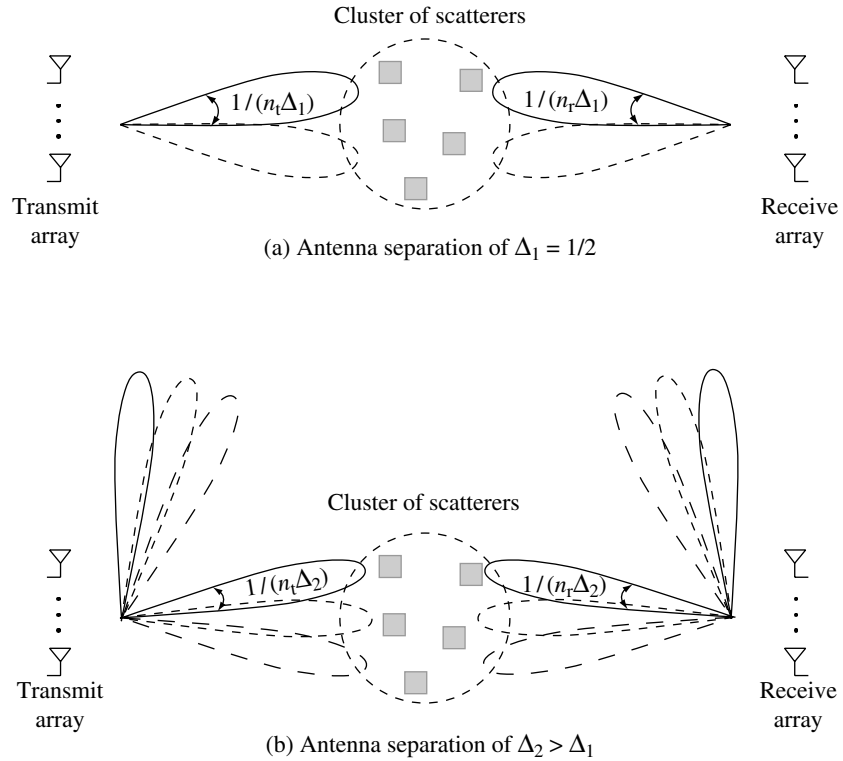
Cluster of scatterers

$1/(n_t\Delta_1)$

$1/(n_r\Delta_1)$

Transmit array

Receive array

(a) Antenna separation of $\Delta_1 = 1/2$

Cluster of scatterers

$1/(n_t\Delta_2)$

$1/(n_r\Delta_2)$

Transmit array

Receive array

(b) Antenna separation of $\Delta_2 > \Delta_1$